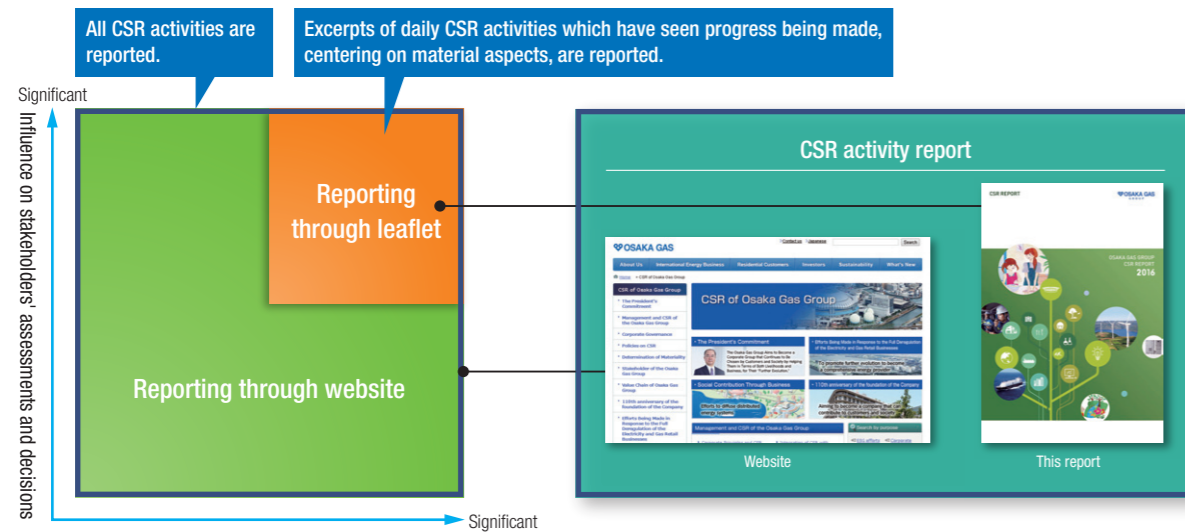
All CSR activities are reported.

Excerpts of daily CSR activities which have seen progress being made, centering on material aspects, are reported.

Significant

Influence on stakeholders' assessments and decisions

Reporting through leaflet

Reporting through website

Significant

CSR activity report

OSAKA GAS

Contact us | Japanese | Search

About Us | International Energy Business | Residential Customers | Investors | Sustainability | What's New

Home > CSR of Osaka Gas Group

CSR of Osaka Gas Group

The President's Commitment

Management and CSR of the Osaka Gas Group

Corporate Governance

Policies on CSR

Determination of Materiality

Stakeholder of the Osaka Gas Group

Value Chain of Osaka Gas Group

110th anniversary of the foundation of the Company

Efforts Being Made in Response to the Full Deregulation of the Electricity and Gas Retail Businesses

CSR of Osaka Gas Group

The President's Commitment

Efforts Being Made in Response to the Full Deregulation of the Electricity and Gas Retail Businesses

Social Contribution Through Business

110th anniversary of the foundation of the Company

Management and CSR of the Osaka Gas Group

Search by purpose

Website

CSR REPORT

OSAKA GAS

OSAKA GAS GROUP CSR REPORT 2016

This report